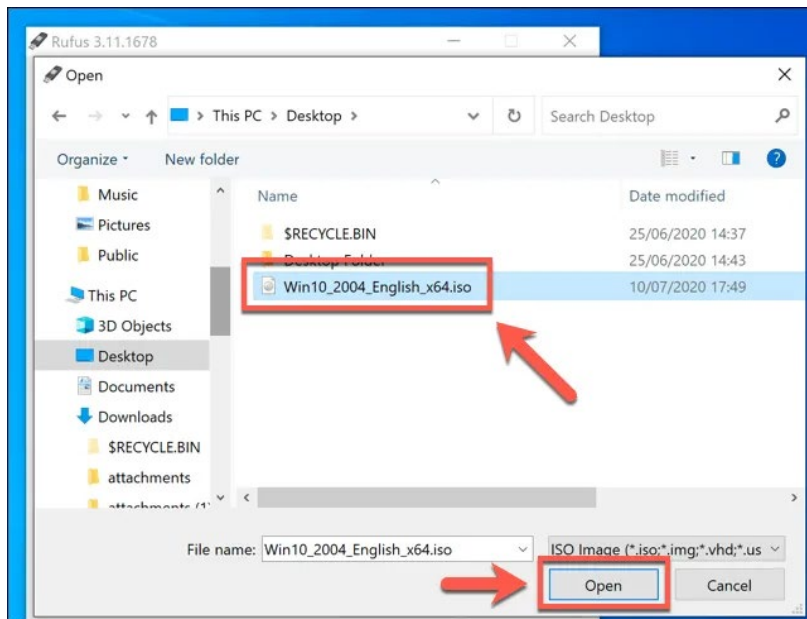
Rufus 3.11.1678

Open

This PC > Desktop >

Search Desktop

Organize ▾ New folder

Music
Pictures
Public
This PC
3D Objects
Desktop
Documents
Downloads
$RECYCLE.BIN
attachments
attachments (1)

| Name | Date modified |
|---|---|
| $RECYCLE.BIN | 25/06/2020 14:37 |
| Desktop Folder | 25/06/2020 14:43 |
| Win10_2004_English_x64.iso | 10/07/2020 17:49 |

File name: Win10_2004_English_x64.iso

ISO Image (*.iso;*.img;*.vhd;*.us

Open Cancel